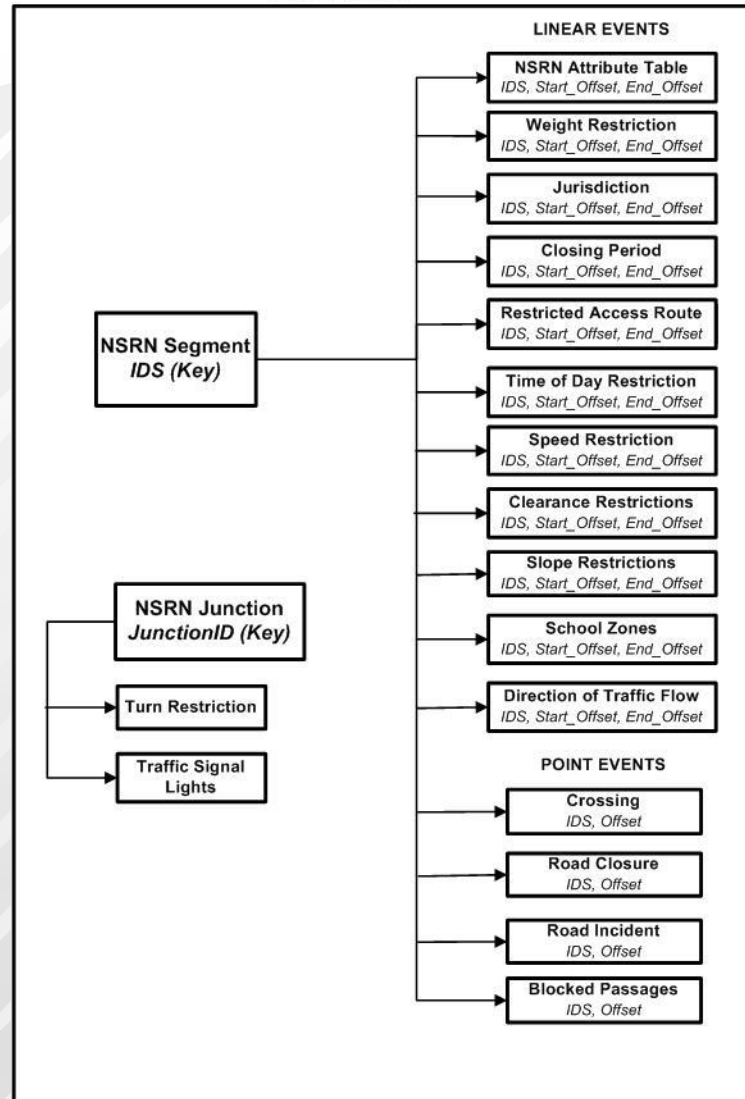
LINEAR EVENTS

NSRN Attribute Table
IDS, Start_Offset, End_Offset

Weight Restriction
IDS, Start_Offset, End_Offset

Jurisdiction
IDS, Start_Offset, End_Offset

Closing Period
IDS, Start_Offset, End_Offset

Restricted Access Route
IDS, Start_Offset, End_Offset

NSRN Segment
IDS (Key)

Time of Day Restriction
IDS, Start_Offset, End_Offset

Speed Restriction
IDS, Start_Offset, End_Offset

Clearance Restrictions
IDS, Start_Offset, End_Offset

Slope Restrictions
IDS, Start_Offset, End_Offset

NSRN Junction
JunctionID (Key)

School Zones
IDS, Start_Offset, End_Offset

Turn Restriction

Direction of Traffic Flow
IDS, Start_Offset, End_Offset

Traffic Signal Lights

POINT EVENTS

Crossing
IDS, Offset

Road Closure
IDS, Offset

Road Incident
IDS, Offset

Blocked Passages
IDS, Offset